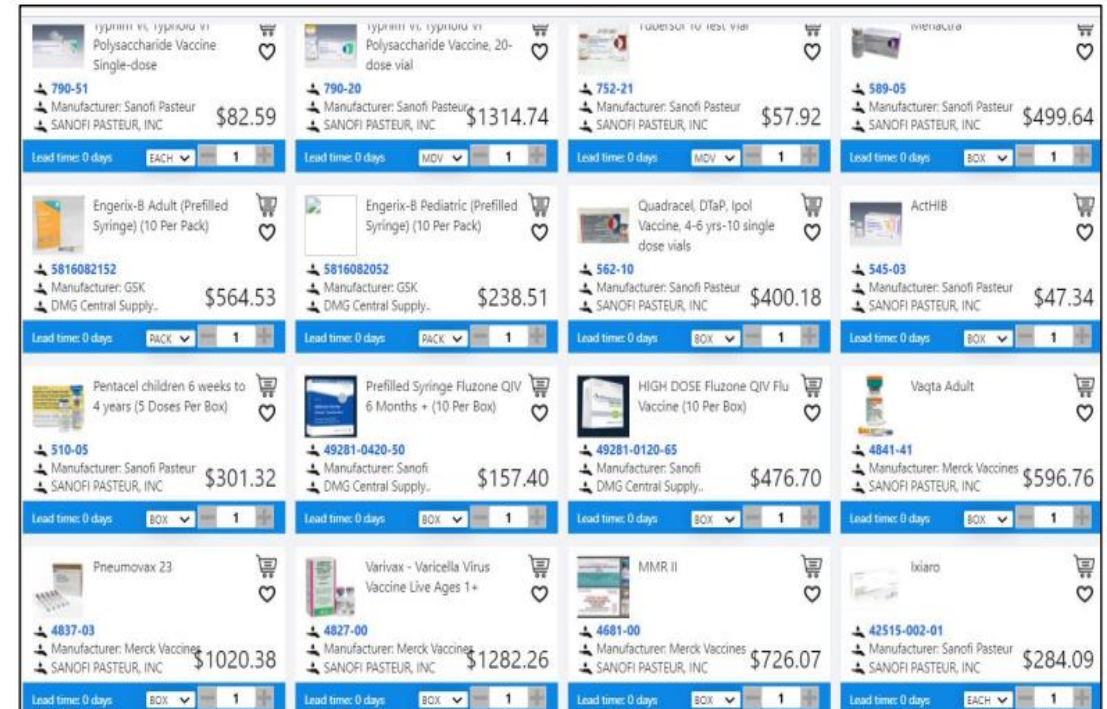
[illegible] Polysaccharide Vaccine Single-dose
790-51
Manufacturer: Sanofi Pasteur
SANOFI PASTEUR, INC
$82.59
Lead time: 0 days EACH 1

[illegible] Polysaccharide Vaccine, 20-dose vial
790-20
Manufacturer: Sanofi Pasteur
SANOFI PASTEUR, INC
$1314.74
Lead time: 0 days MDV 1

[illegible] Test Vial
752-21
Manufacturer: Sanofi Pasteur
SANOFI PASTEUR, INC
$57.92
Lead time: 0 days MDV 1

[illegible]
589-05
Manufacturer: Sanofi Pasteur
SANOFI PASTEUR, INC
$499.64
Lead time: 0 days BOX 1

Engerix-B Adult (Prefilled Syringe) (10 Per Pack)
5816082152
Manufacturer: GSK
DMG Central Supply..
$564.53
Lead time: 0 days PACK 1

Engerix-B Pediatric (Prefilled Syringe) (10 Per Pack)
5816082052
Manufacturer: GSK
DMG Central Supply..
$238.51
Lead time: 0 days PACK 1

Quadracel, DTaP, Ipol Vaccine, 4-6 yrs-10 single dose vials
562-10
Manufacturer: Sanofi Pasteur
SANOFI PASTEUR, INC
$400.18
Lead time: 0 days BOX 1

ActHIB
545-03
Manufacturer: Sanofi Pasteur
SANOFI PASTEUR, INC
$47.34
Lead time: 0 days BOX 1

Pentacel children 6 weeks to 4 years (5 Doses Per Box)
510-05
Manufacturer: Sanofi Pasteur
SANOFI PASTEUR, INC
$301.32
Lead time: 0 days BOX 1

Prefilled Syringe Fluzone QIV 6 Months + (10 Per Box)
49281-0420-50
Manufacturer: Sanofi
DMG Central Supply..
$157.40
Lead time: 0 days BOX 1

HIGH DOSE Fluzone QIV Flu Vaccine (10 Per Box)
49281-0120-65
Manufacturer: Sanofi
DMG Central Supply..
$476.70
Lead time: 0 days BOX 1

Vaqta Adult
4841-41
Manufacturer: Merck Vaccines
SANOFI PASTEUR, INC
$596.76
Lead time: 0 days BOX 1

Pneumovax 23
4837-03
Manufacturer: Merck Vaccines
SANOFI PASTEUR, INC
$1020.38
Lead time: 0 days BOX 1

Varivax - Varicella Virus Vaccine Live Ages 1+
4827-00
Manufacturer: Merck Vaccines
SANOFI PASTEUR, INC
$1282.26
Lead time: 0 days BOX 1

MMR II
4681-00
Manufacturer: Merck Vaccines
SANOFI PASTEUR, INC
$726.07
Lead time: 0 days BOX 1

Ixiaro
42515-002-01
Manufacturer: Sanofi Pasteur
SANOFI PASTEUR, INC
$284.09
Lead time: 0 days EACH 1